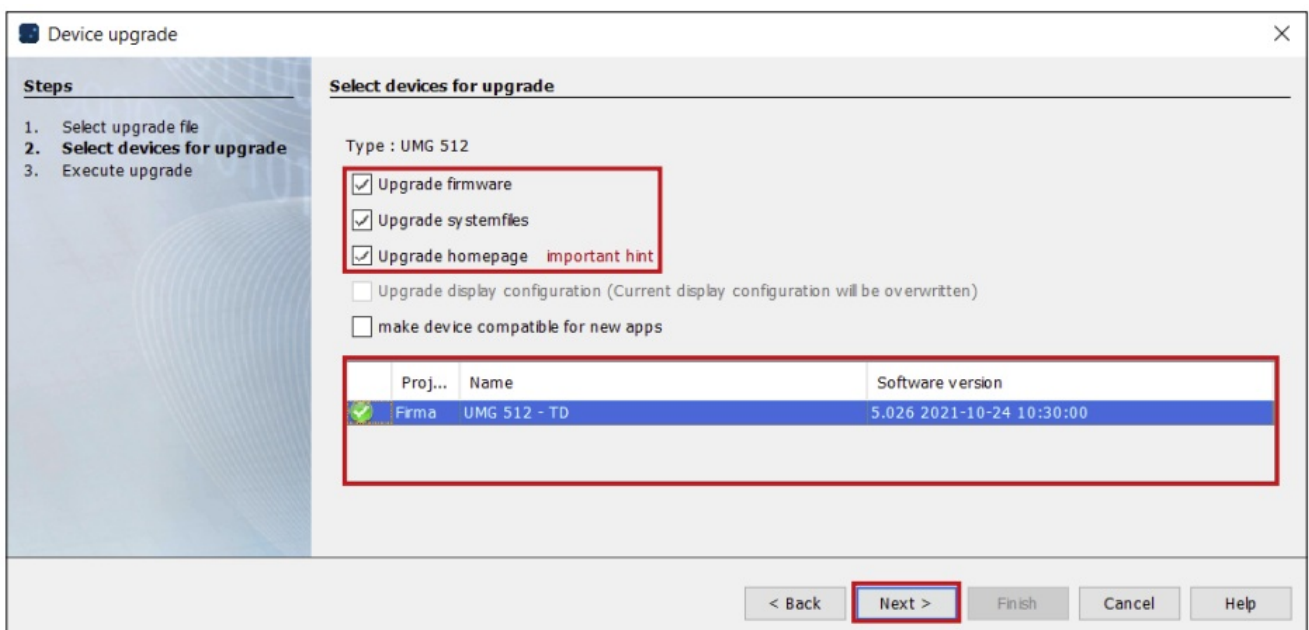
Device upgrade

Steps

1. Select upgrade file
2. Select devices for upgrade
3. Execute upgrade

Select devices for upgrade

Type : UMG 512

Upgrade firmware

Upgrade systemfiles

Upgrade homepage important hint

Upgrade display configuration (Current display configuration will be overwritten)

make device compatible for new apps

| | Proj... | Name | Software version |
|---|---|---|---|
| | Firma | UMG 512 - TD | 5.026 2021-10-24 10:30:00 |

< Back
Next >
Finish
Cancel
Help